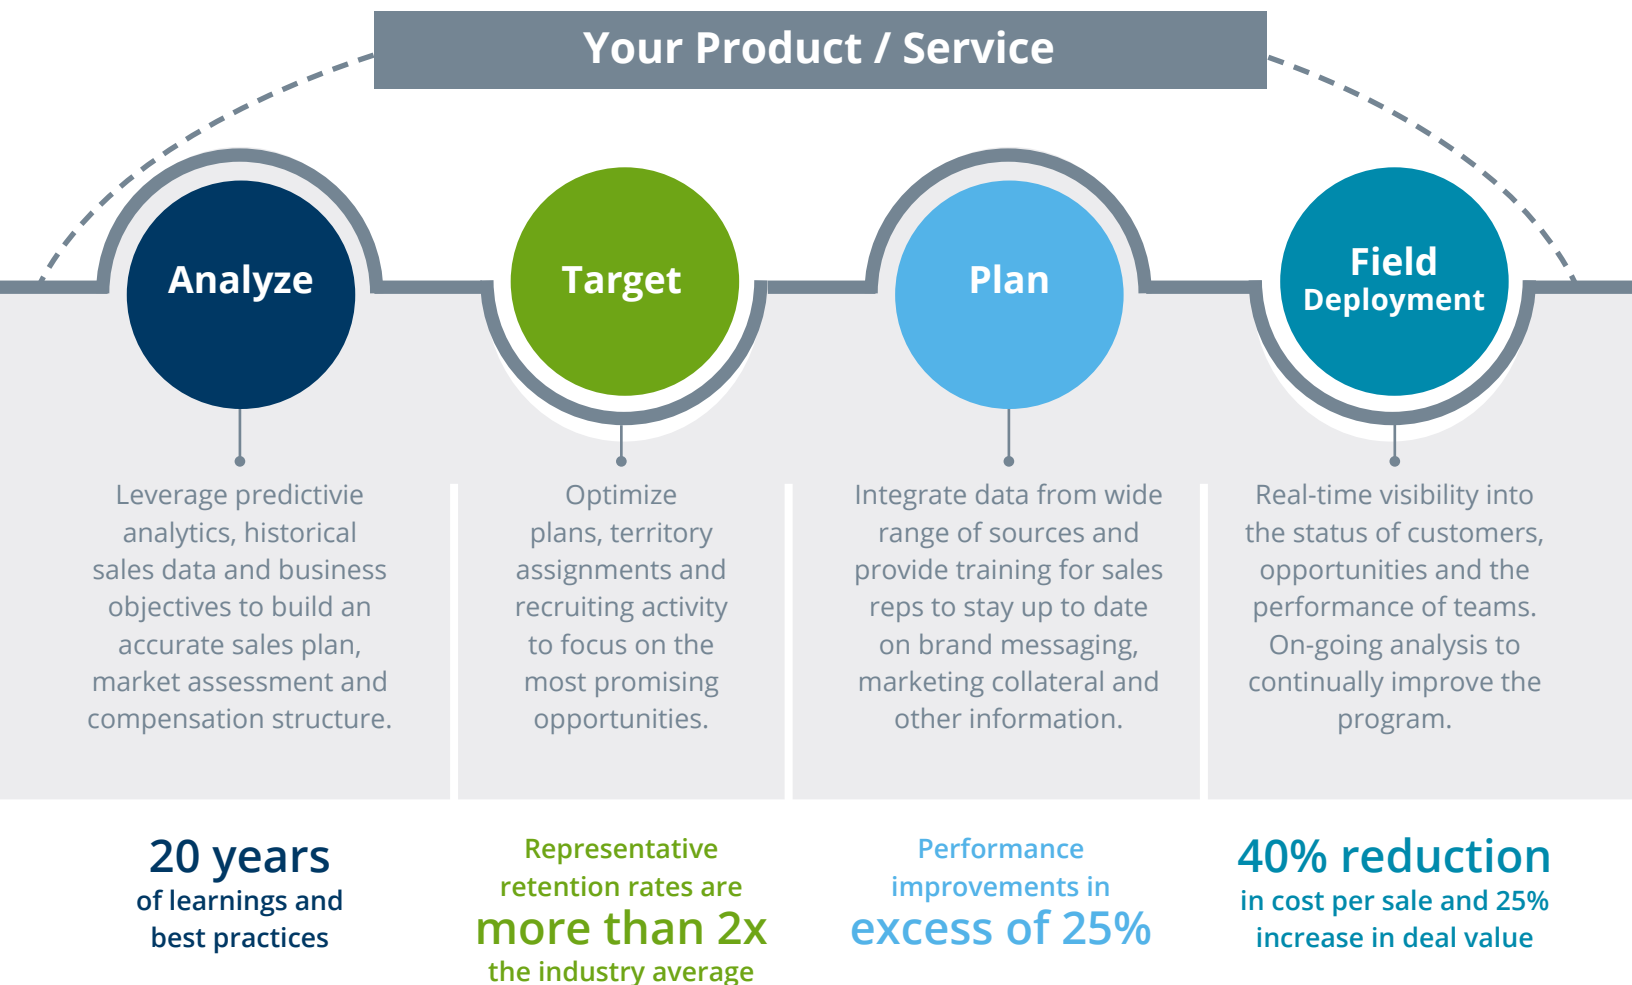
Your Product / Service

Analyze

Target

Plan

Field Deployment

Leverage predictivie analytics, historical sales data and business objectives to build an accurate sales plan, market assessment and compensation structure.

Optimize plans, territory assignments and recruiting activity to focus on the most promising opportunities.

Integrate data from wide range of sources and provide training for sales reps to stay up to date on brand messaging, marketing collateral and other information.

Real-time visibility into the status of customers, opportunities and the performance of teams. On-going analysis to continually improve the program.

20 years of learnings and best practices

Representative retention rates are more than 2x the industry average

Performance improvements in excess of 25%

40% reduction in cost per sale and 25% increase in deal value